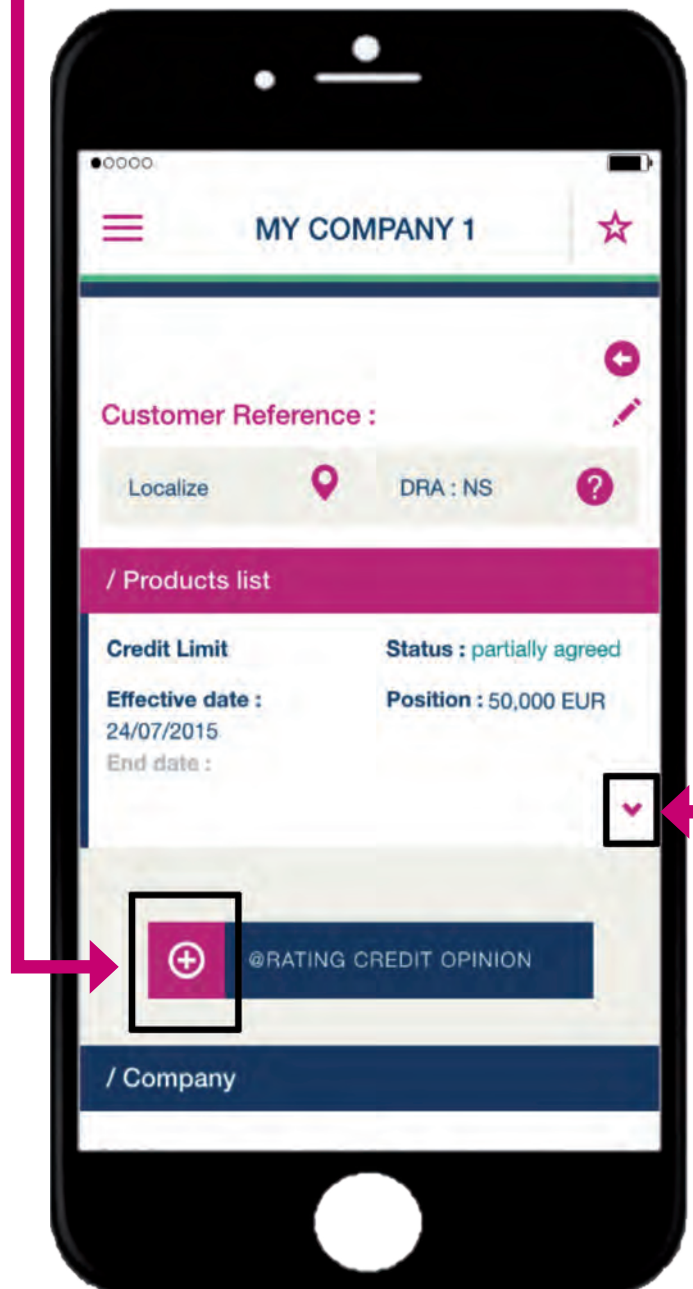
MY COMPANY 1

Customer Reference :

Localize

DRA : NS

/ Products list

Credit Limit

Status : partially agreed

Effective date :
24/07/2015

Position : 50,000 EUR

End date :

@RATING CREDIT OPINION

/ Company